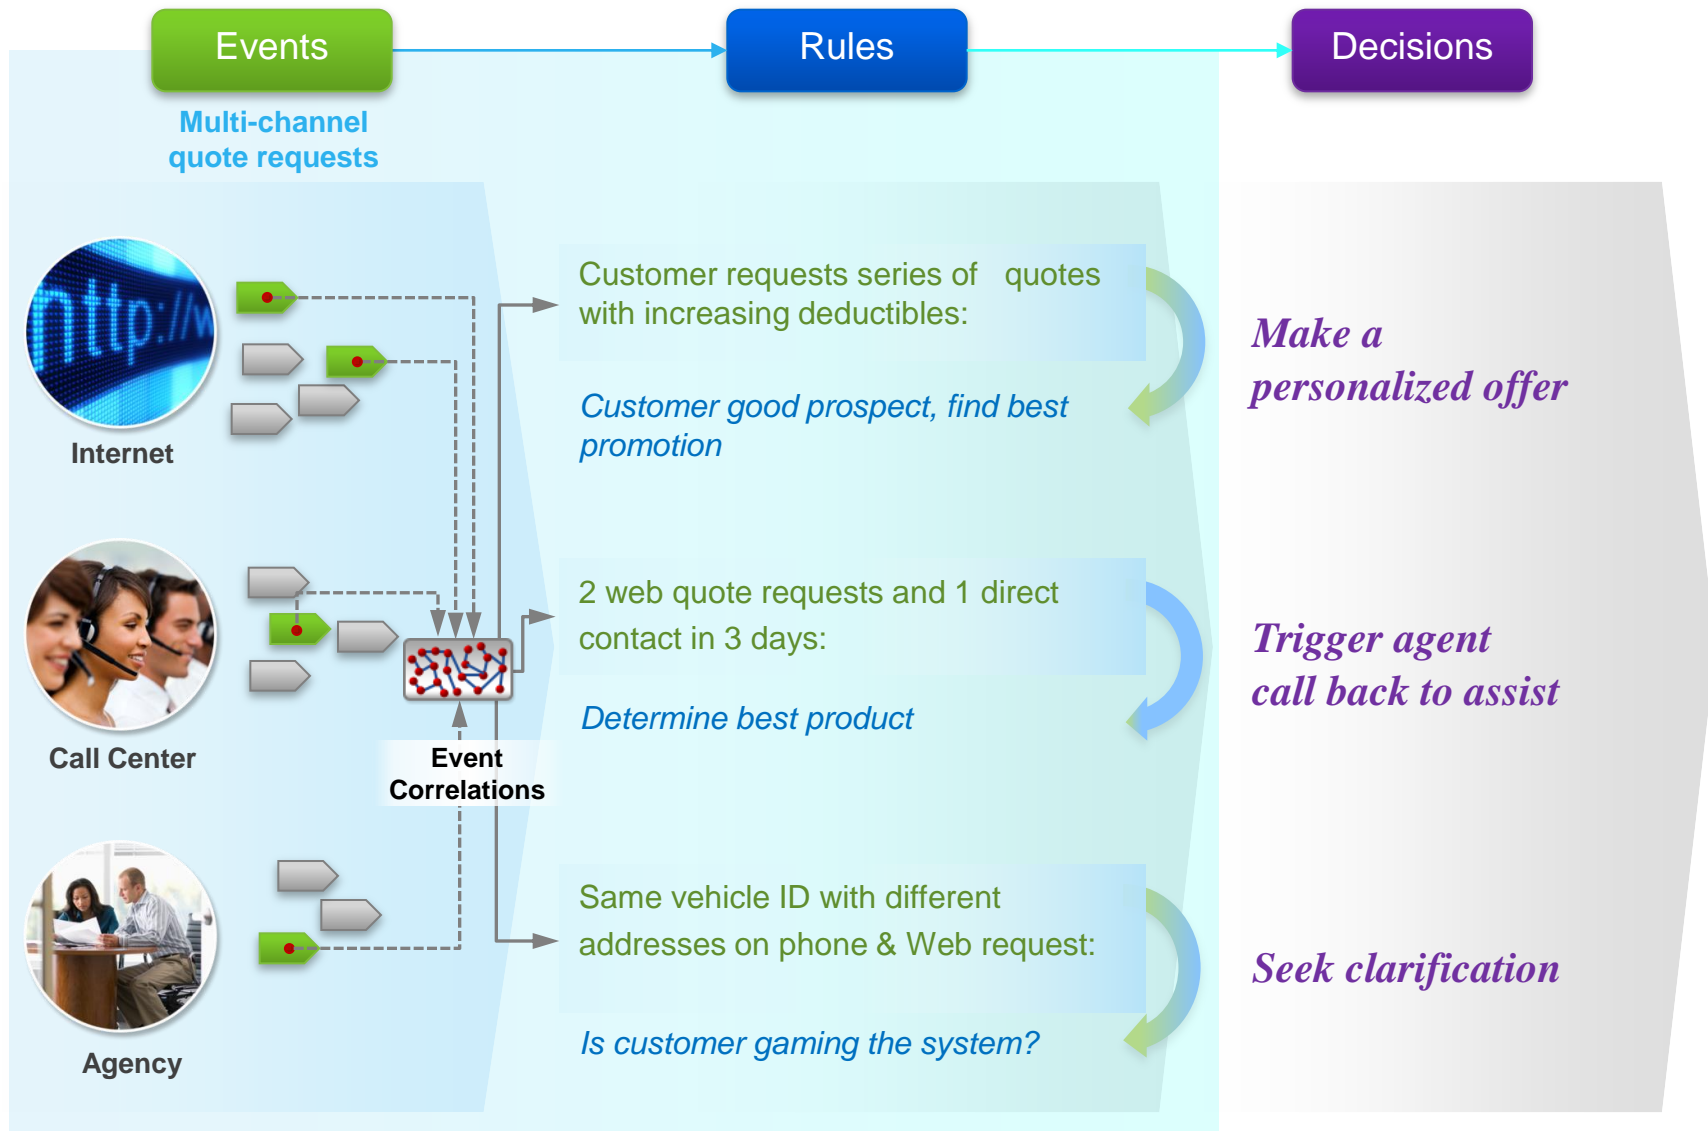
Events

Rules

Decisions

Multi-channel quote requests

Internet

Call Center

Agency

Event Correlations

Customer requests series of quotes with increasing deductibles:

Customer good prospect, find best promotion

2 web quote requests and 1 direct contact in 3 days:

Determine best product

Same vehicle ID with different addresses on phone & Web request:

Is customer gaming the system?

Make a personalized offer

Trigger agent call back to assist

Seek clarification